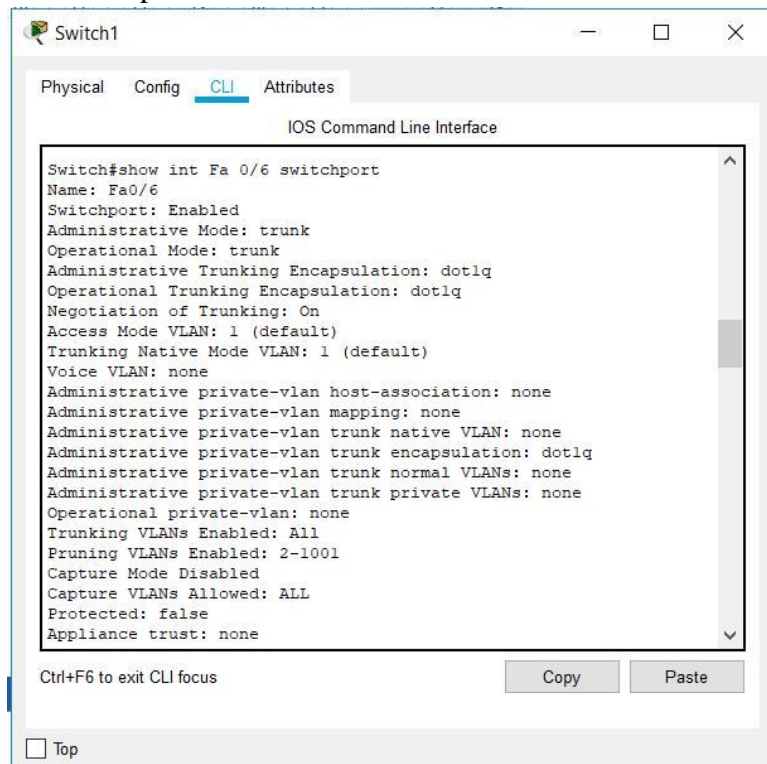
Switch1

Physical Config CLI Attributes

IOS Command Line Interface

Switch#show int Fa 0/6 switchport
Name: Fa0/6
Switchport: Enabled
Administrative Mode: trunk
Operational Mode: trunk
Administrative Trunking Encapsulation: dot1q
Operational Trunking Encapsulation: dot1q
Negotiation of Trunking: On
Access Mode VLAN: 1 (default)
Trunking Native Mode VLAN: 1 (default)
Voice VLAN: none
Administrative private-vlan host-association: none
Administrative private-vlan mapping: none
Administrative private-vlan trunk native VLAN: none
Administrative private-vlan trunk encapsulation: dot1q
Administrative private-vlan trunk normal VLANs: none
Administrative private-vlan trunk private VLANs: none
Operational private-vlan: none
Trunking VLANs Enabled: All
Pruning VLANs Enabled: 2-1001
Capture Mode Disabled
Capture VLANs Allowed: ALL
Protected: false
Appliance trust: none

Ctrl+F6 to exit CLI focus

Copy Paste

Top